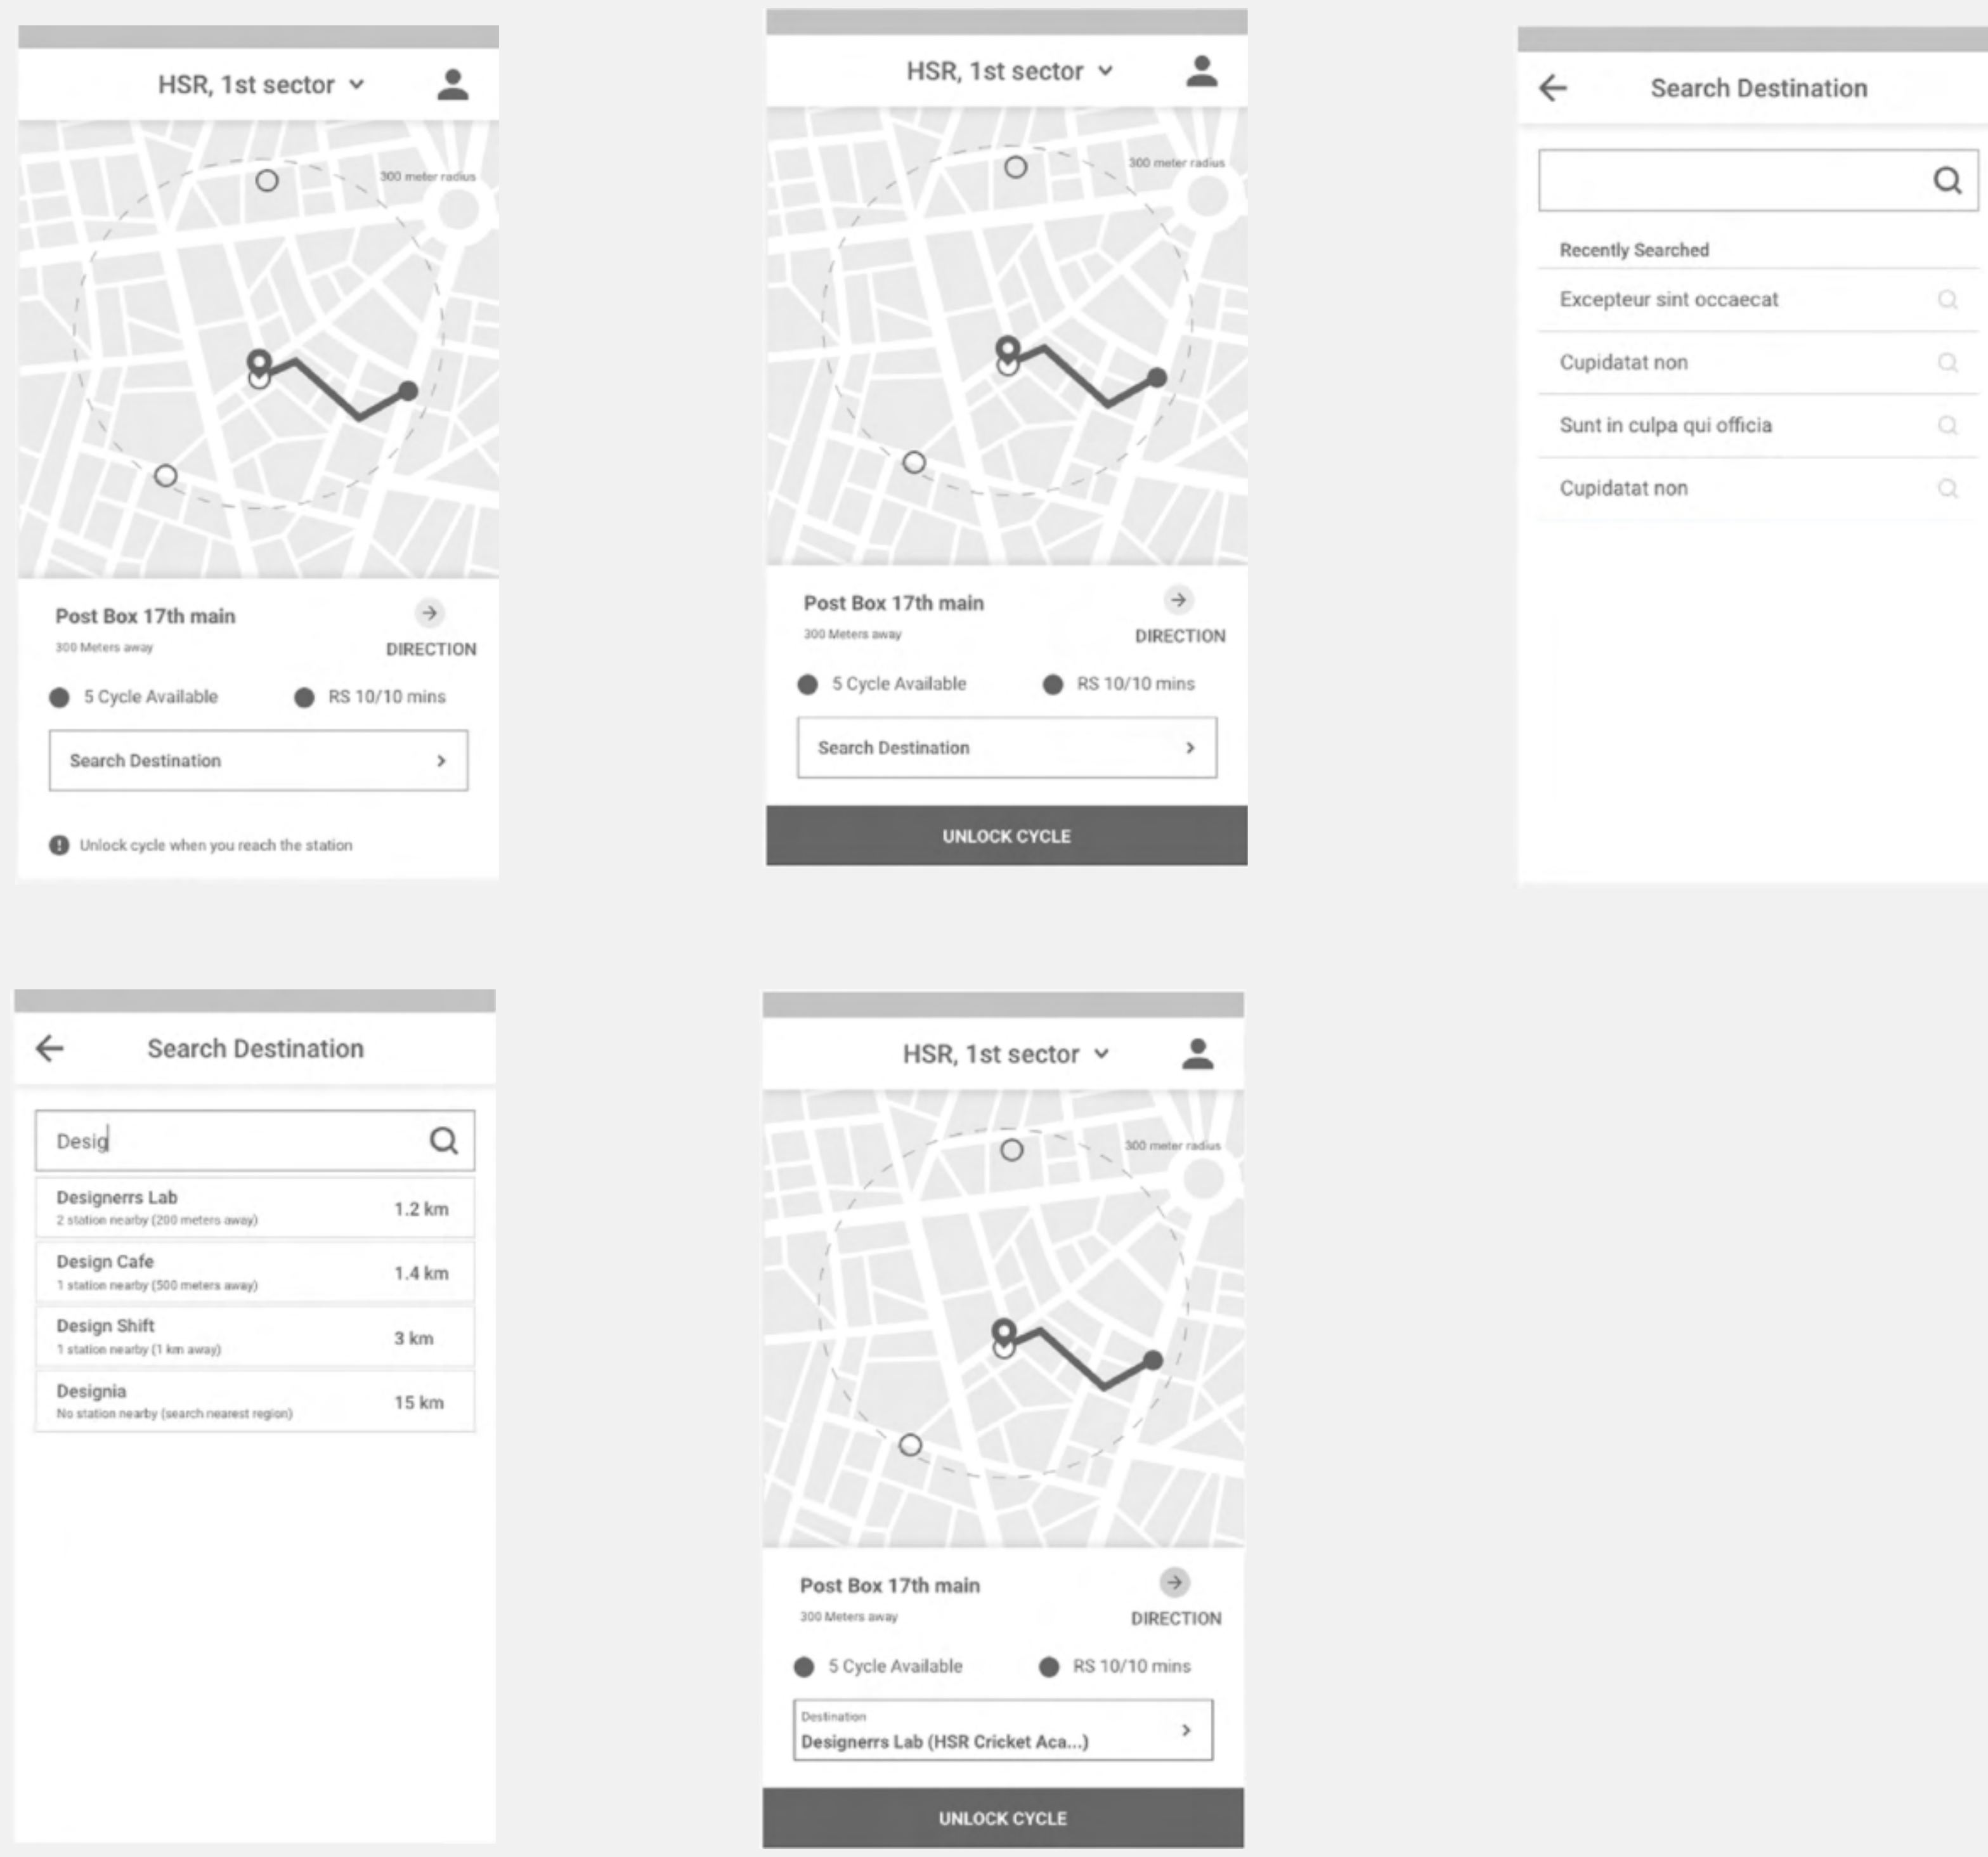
HSR, 1st sector

300 meter radius

Post Box 17th main

300 Meters away

DIRECTION

5 Cycle Available

RS 10/10 mins

Search Destination

Unlock cycle when you reach the station

HSR, 1st sector

300 meter radius

Post Box 17th main

300 Meters away

DIRECTION

5 Cycle Available

RS 10/10 mins

Search Destination

UNLOCK CYCLE

Search Destination

Recently Searched

Excepteur sint occaecat

Cupidatat non

Sunt in culpa qui officia

Cupidatat non

Search Destination

Desig

| Designerrs Lab<br>2 station nearby (200 meters away) | 1.2 km |
|---|---|
| Design Cafe<br>1 station nearby (500 meters away) | 1.4 km |
| Design Shift<br>1 station nearby (1 km away) | 3 km |
| Designia<br>No station nearby (search nearest region) | 15 km |

HSR, 1st sector

300 meter radius

Post Box 17th main

300 Meters away

DIRECTION

5 Cycle Available

RS 10/10 mins

Destination

Designerrs Lab (HSR Cricket Aca...)

UNLOCK CYCLE